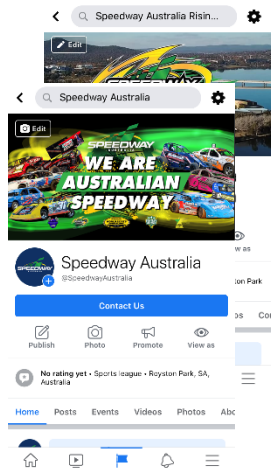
Speedway Australia Risin

Edit

Speedway Australia

Edit

SPEEDWAY AUSTRALIA

WE ARE AUSTRALIAN SPEEDWAY

Speedway Australia
@SpeedwayAustralia

Contact Us

Publish
Photo
Promote
View as

No rating yet · Sports league · Royston Park, SA, Australia

Home
Posts
Events
Videos
Photos
Abo

iew as

yston Park

es
Co